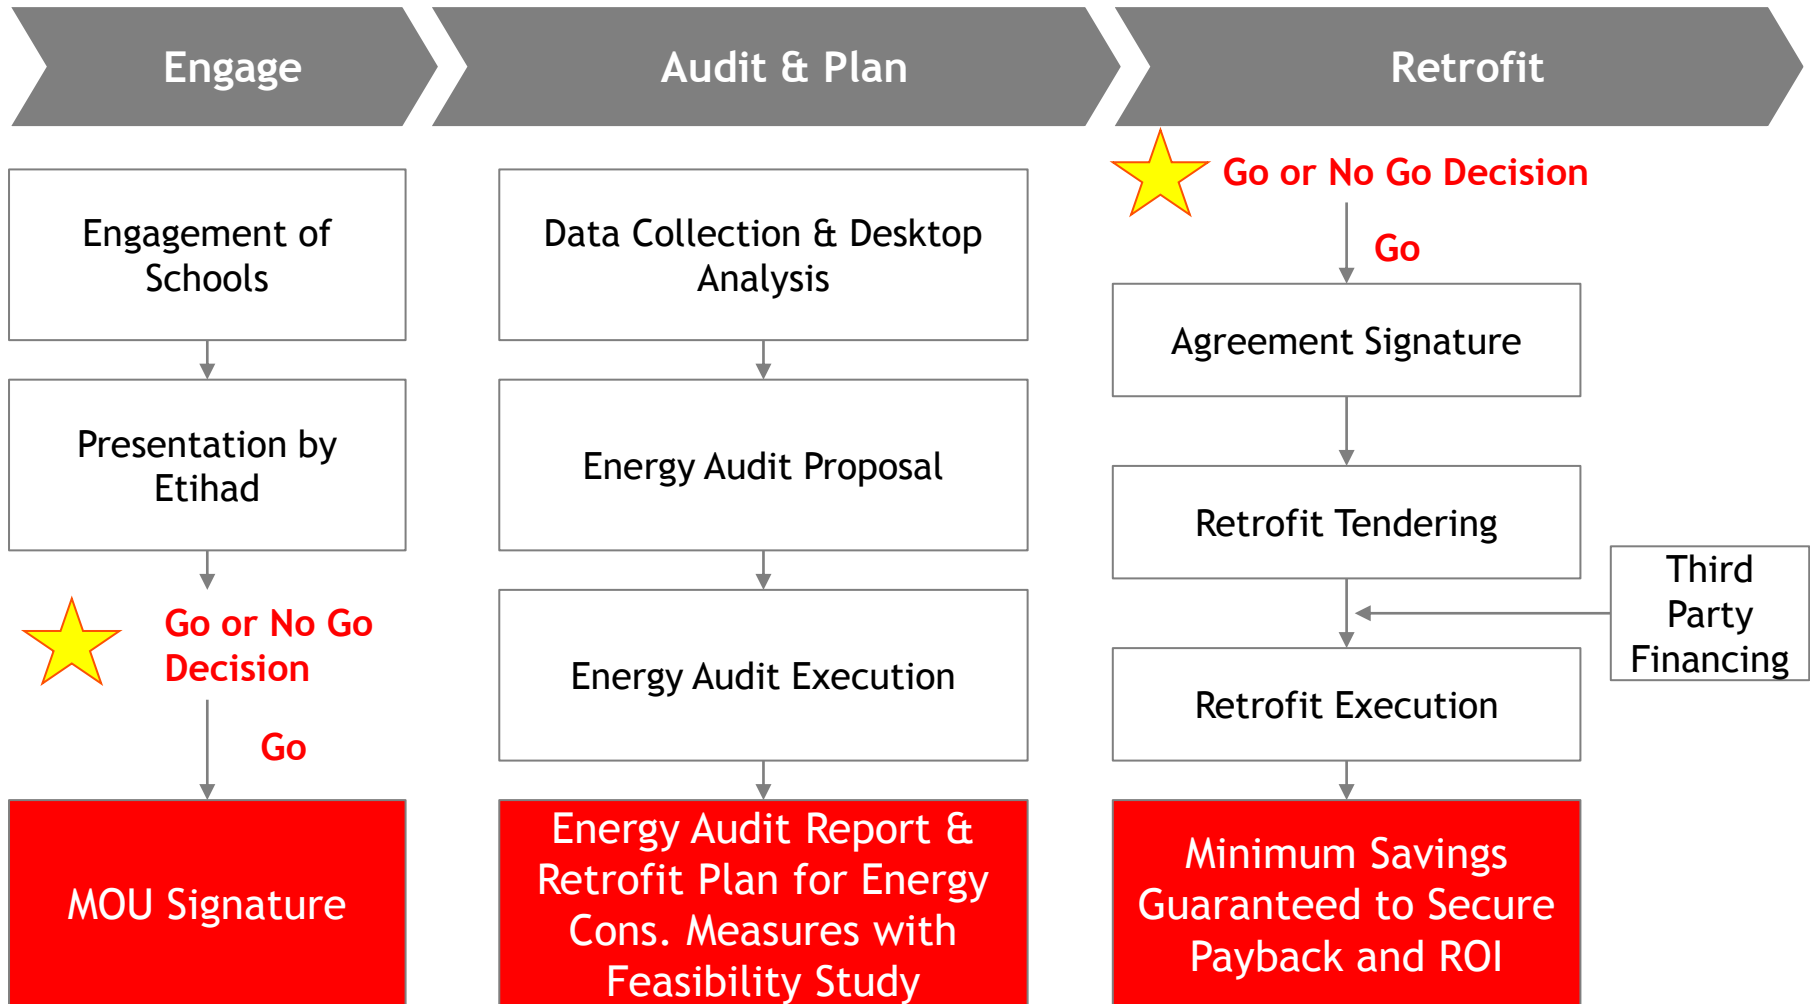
Engage

Engagement of Schools

Presentation by Etihad

Go or No Go Decision

Go

MOU Signature

Audit & Plan

Data Collection & Desktop Analysis

Energy Audit Proposal

Energy Audit Execution

Energy Audit Report & Retrofit Plan for Energy Cons. Measures with Feasibility Study

Retrofit

Go or No Go Decision

Go

Agreement Signature

Retrofit Tendering

Third Party Financing

Retrofit Execution

Minimum Savings Guaranteed to Secure Payback and ROI